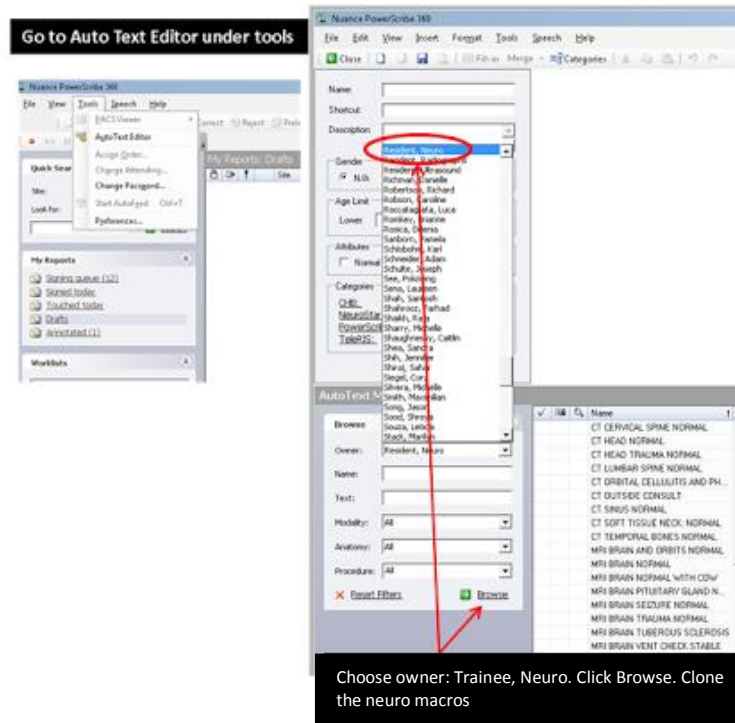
Go to Auto Text Editor under tools

Nuance PowerScribe 360

File View Tools Speech Help

PACS Viewer
AutoText Editor
Assign Order...
Change Attending...
Change Password...
Start AutoFeed Ctrl+T
Preferences...

Quick Search
Site:
Look for:

My Reports: Drafts
Site

My Reports
Signing queue (12)
Signed today
Touched today
Drafts
Annotated (1)

Worklists

Nuance PowerScribe 360

File Edit View Insert Format Tools Speech Help

Close Fill-in Merge Categories

Name
Shortcut
Description

Gender
N/A

Age Limit
Lower

Attributes
Normal

Categories
CHB:
NeuroStat
PowerScri
TeleRIS:

Resident, Neuro
Resident, Radiographer
Resident, Ultrasound
Richman, Danelle
Robertson, Richard
Robson, Caroline
Roccatagliata, Luca
Romkey, Jeanne
Rosica, Donna
Sanborn, Pamela
Schlobohm, Karl
Schneider, Adam
Schulte, Joseph
See, Poksiong
Sena, Laureen
Shah, Santosh
Shahrzoy, Farhad
Shaikh, Raja
Sharry, Michelle
Shaughnessy, Caitlin
Shea, Sandra
Shih, Jennifer
Shiraj, Safia
Siegel, Cory
Silveira, Michelle
Smith, Maximilian
Song, Jason
Sood, Shreya
Souza, Leticia
Stack, Marilyn

AutoText M

Browse
Owner: Resident, Neuro
Name:
Text:
Modality: All
Anatomy: All
Procedure: All
Reset Filters
Browse

Name
CT CERVICAL SPINE NORMAL
CT HEAD NORMAL
CT HEAD TRAUMA NORMAL
CT LUMBAR SPINE NORMAL
CT ORBITAL CELLULITIS AND PH...
CT OUTSIDE CONSULT
CT SINUS NORMAL
CT SOFT TISSUE NECK NORMAL
CT TEMPORAL BONES NORMAL
MRI BRAIN AND ORBITS NORMAL
MRI BRAIN NORMAL
MRI BRAIN NORMAL WITH COW
MRI BRAIN PITUITARY GLAND N...
MRI BRAIN SEIZURE NORMAL
MRI BRAIN TRAUMA NORMAL
MRI BRAIN TUBEROUS SCLEROSIS
MRI BRAIN VENT CHECK STABLE

Choose owner: Trainee, Neuro. Click Browse. Clone the neuro macros